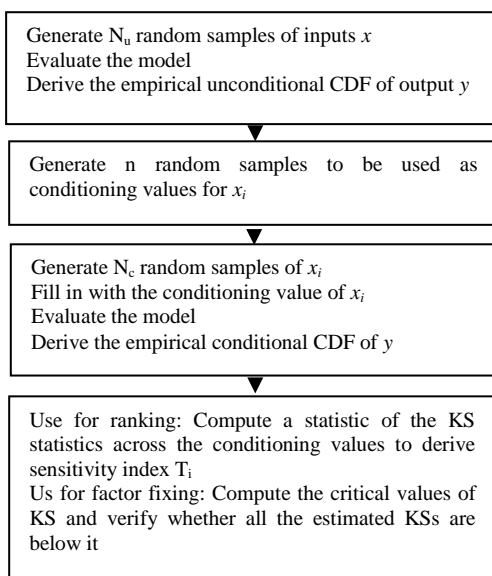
Generate $N_u$ random samples of inputs $x$
Evaluate the model
Derive the empirical unconditional CDF of output $y$

Generate n random samples to be used as conditioning values for $x_i$

Generate $N_c$ random samples of $x_i$
Fill in with the conditioning value of $x_i$
Evaluate the model
Derive the empirical conditional CDF of $y$

Use for ranking: Compute a statistic of the KS statistics across the conditioning values to derive sensitivity index $T_i$
Us for factor fixing: Compute the critical values of KS and verify whether all the estimated KSs are below it